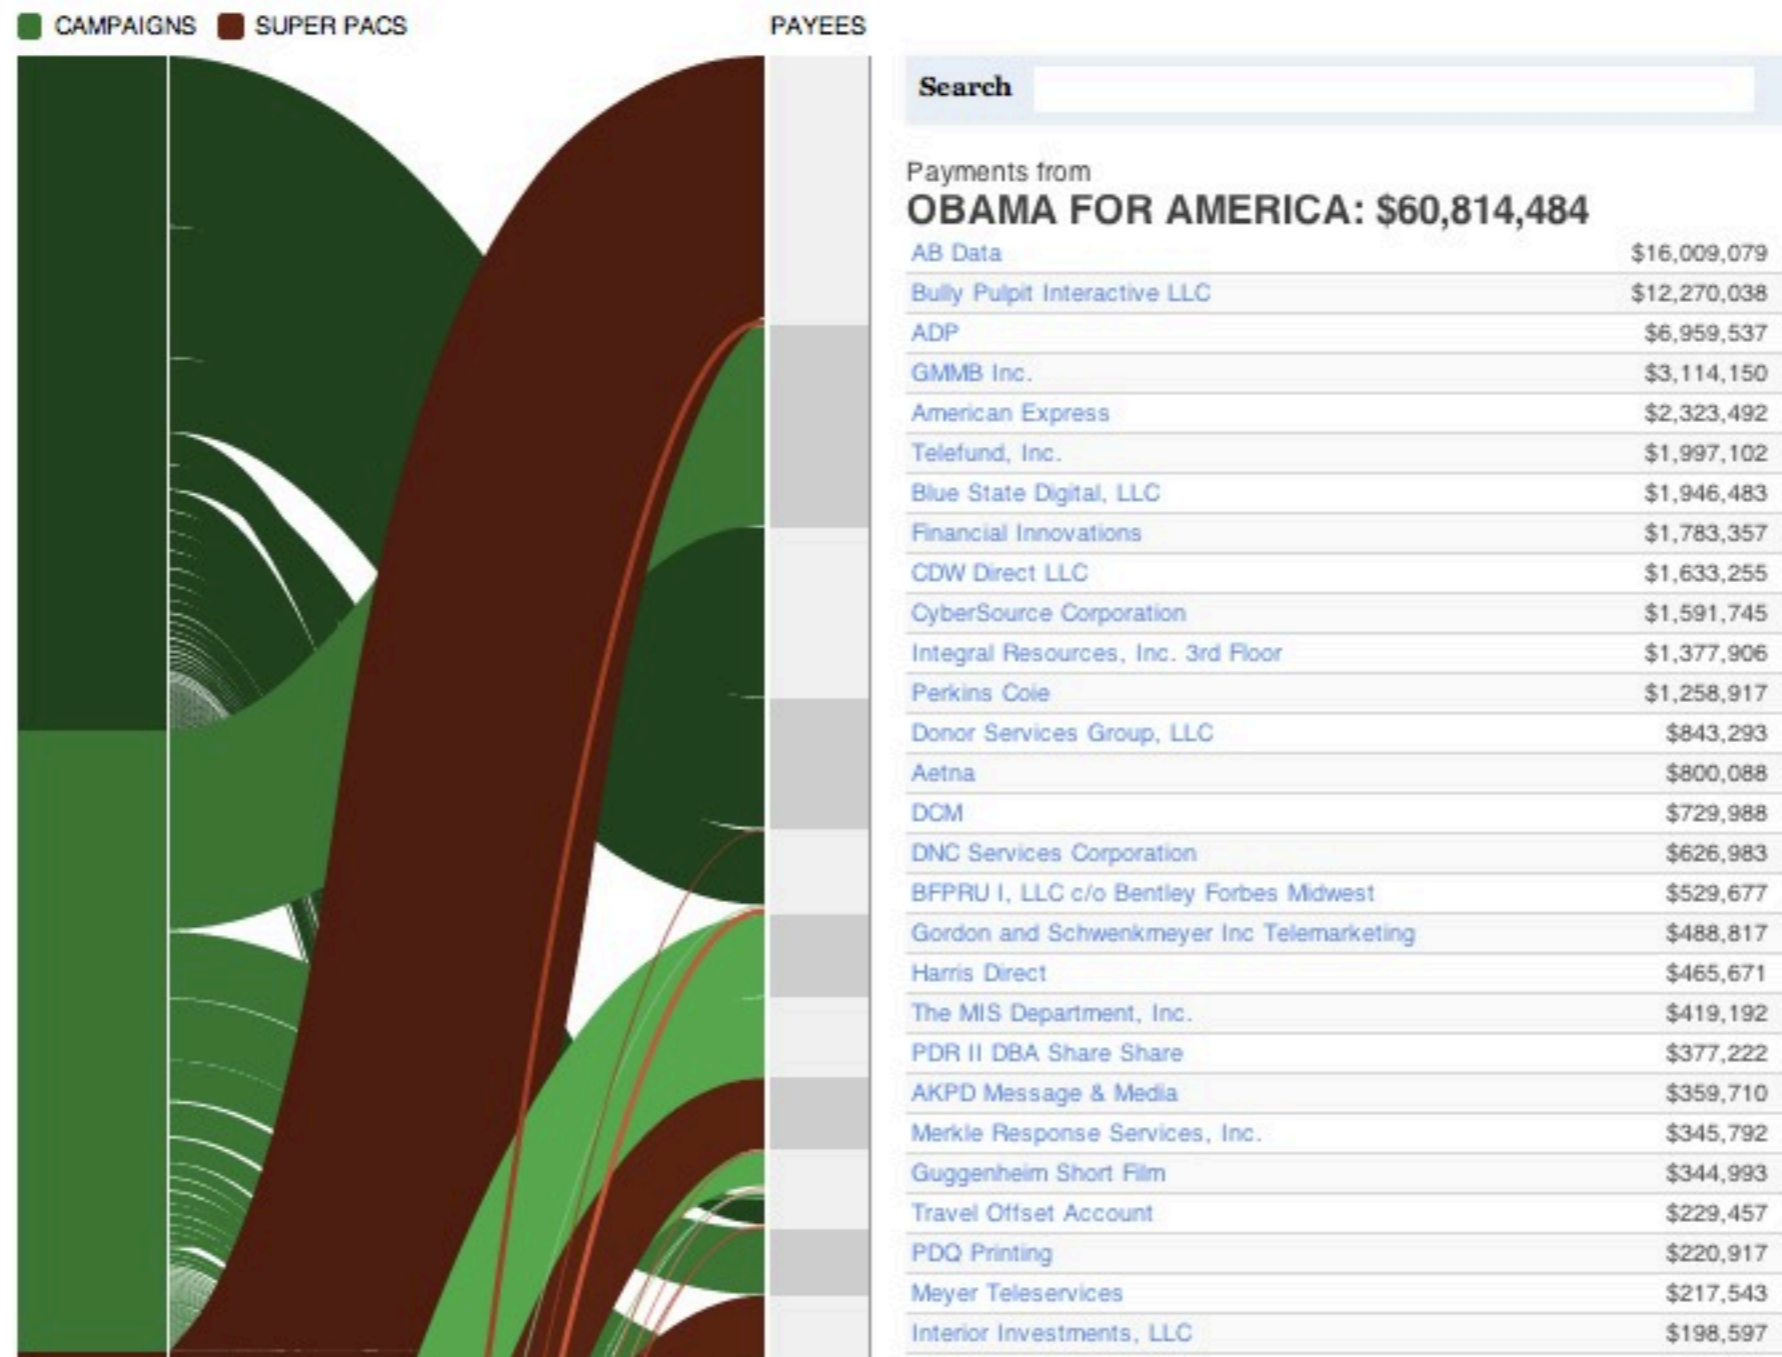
CAMPAIGNS SUPER PACS PAYEES

Search

Payments from
OBAMA FOR AMERICA: $60,814,484

| | |
|---|---|
| AB Data | $16,009,079 |
| Bully Pulpit Interactive LLC | $12,270,038 |
| ADP | $6,959,537 |
| GMMB Inc. | $3,114,150 |
| American Express | $2,323,492 |
| Telefund, Inc. | $1,997,102 |
| Blue State Digital, LLC | $1,946,483 |
| Financial Innovations | $1,783,357 |
| CDW Direct LLC | $1,633,255 |
| CyberSource Corporation | $1,591,745 |
| Integral Resources, Inc. 3rd Floor | $1,377,906 |
| Perkins Coie | $1,258,917 |
| Donor Services Group, LLC | $843,293 |
| Aetna | $800,088 |
| DCM | $729,988 |
| DNC Services Corporation | $626,983 |
| BFPRU I, LLC c/o Bentley Forbes Midwest | $529,677 |
| Gordon and Schwenkmeyer Inc Telemarketing | $488,817 |
| Harris Direct | $465,671 |
| The MIS Department, Inc. | $419,192 |
| PDR II DBA Share Share | $377,222 |
| AKPD Message & Media | $359,710 |
| Merkle Response Services, Inc. | $345,792 |
| Guggenheim Short Film | $344,993 |
| Travel Offset Account | $229,457 |
| PDQ Printing | $220,917 |
| Meyer Teleservices | $217,543 |
| Interior Investments, LLC | $198,597 |